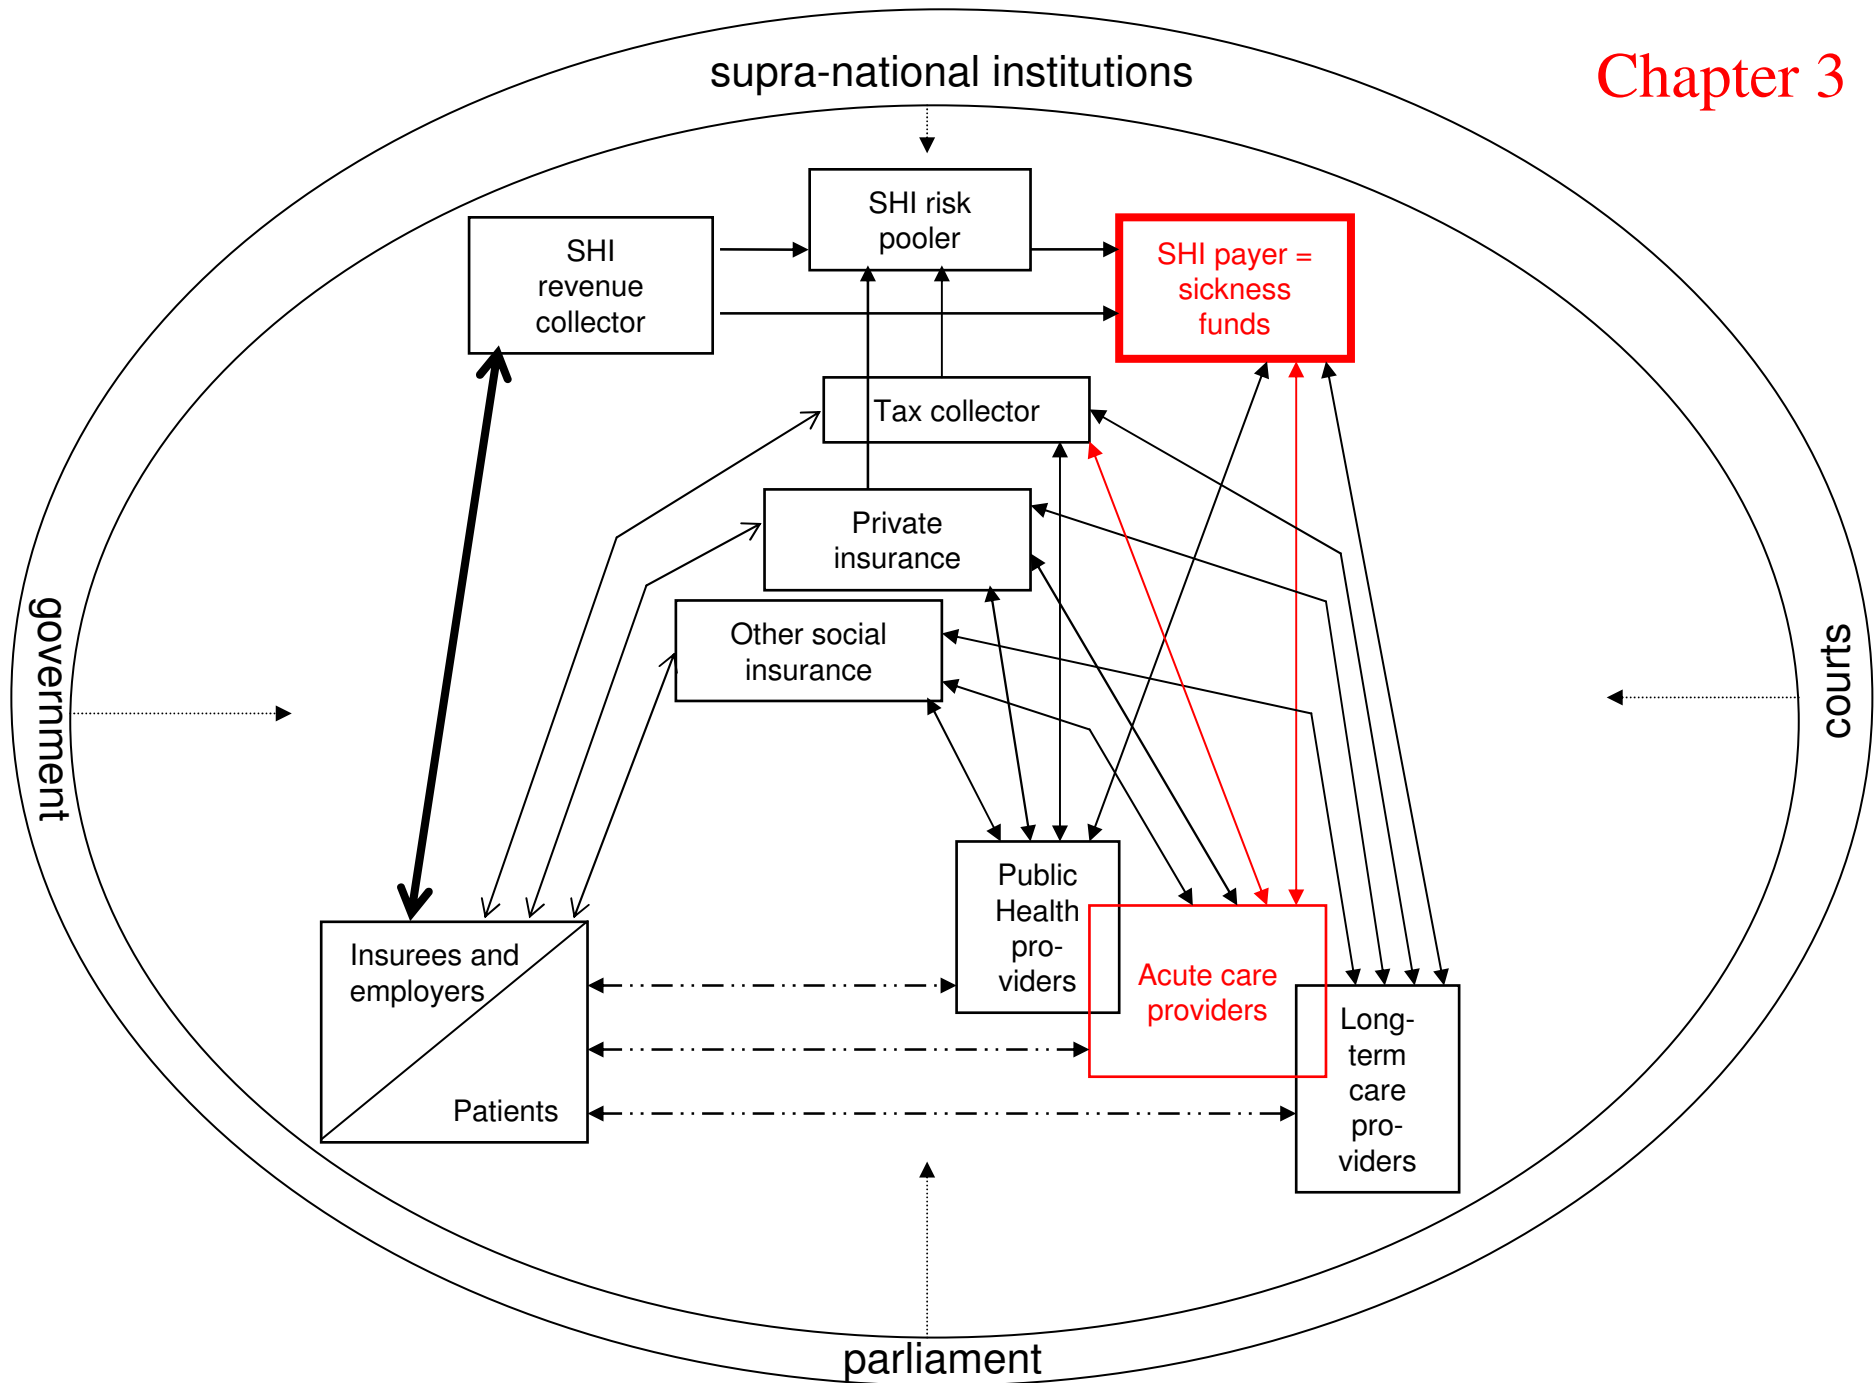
Chapter 3

supra-national institutions

SHI risk pooler

SHI revenue collector

SHI payer = sickness funds

Tax collector

Private insurance

Other social insurance

government

courts

Public Health providers

Acute care providers

Long-term care providers

Insurees and employers

Patients

parliament